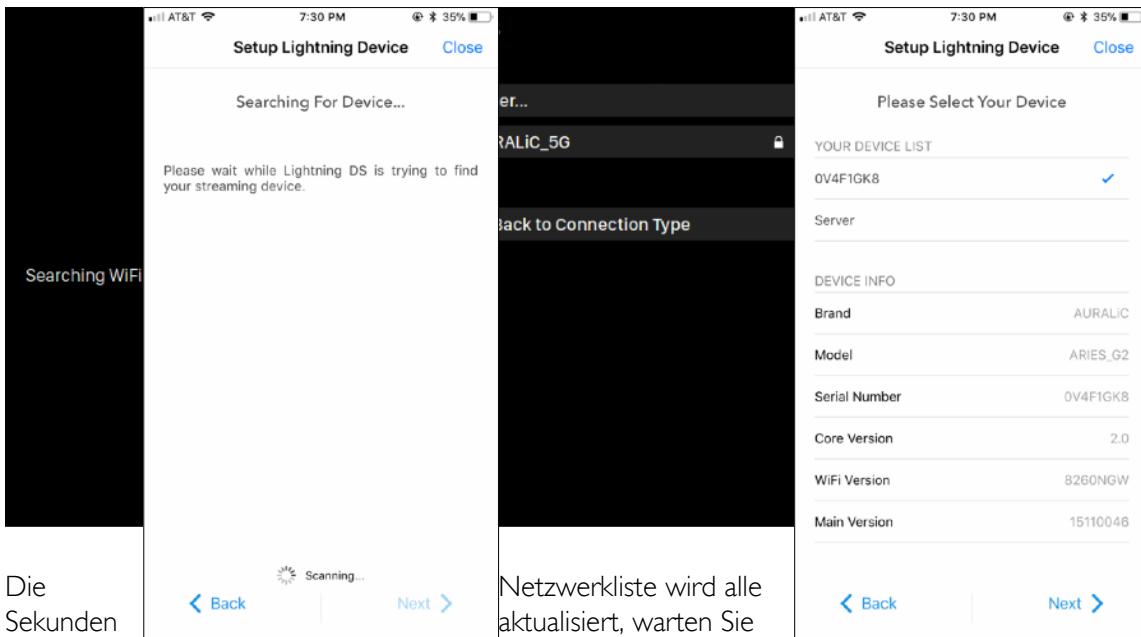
Searching WiFi

AT&T 7:30 PM 35%
Setup Lightning Device Close
Searching For Device...
Please wait while Lightning DS is trying to find your streaming device.
Scanning...
Back Next

er...
RALiC_5G
Back to Connection Type

AT&T 7:30 PM 35%
Setup Lightning Device Close
Please Select Your Device
YOUR DEVICE LIST
0V4F1GK8
Server
DEVICE INFO

| Brand | AURALiC |
|---|---|
| Model | ARIES_G2 |
| Serial Number | 0V4F1GK8 |
| Core Version | 2.0 |
| WiFi Version | 8260NGW |
| Main Version | 15110046 |

Back Next

Die Sekunden

Netzwerkliste wird alle aktualisiert, warten Sie